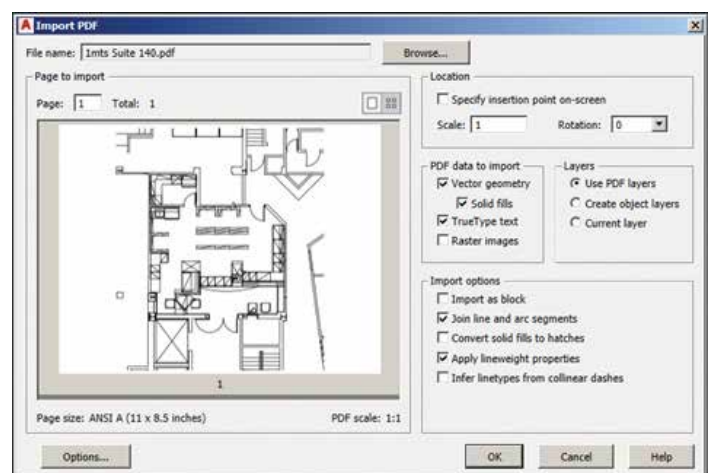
Import PDF

File name: 1mts Suite 140.pdf

Browse...

Page to import

Page: 1 Total: 1

1

Page size: ANSI A (11 x 8.5 inches)

PDF scale: 1:1

Location

Specify insertion point on-screen

Scale: 1

Rotation: 0

PDF data to import

Vector geometry

Solid fills

TrueType text

Raster images

Layers

Use PDF layers

Create object layers

Current layer

Import options

Import as block

Join line and arc segments

Convert solid fills to hatches

Apply lineweight properties

Infer linetypes from collinear dashes

Options...

OK

Cancel

Help